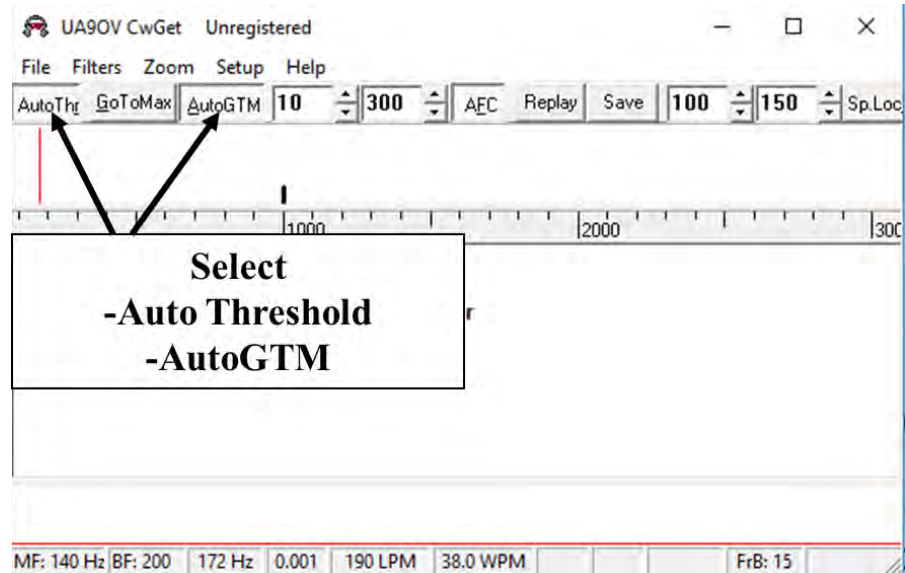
UA9OV CwGet Unregistered

File Filters Zoom Setup Help

AutoThr GoToMax AutoGTM 10 300 AFC Replay Save 100 150 Sp.Loc

1000 2000 300

Select
-Auto Threshold
-AutoGTM

r

MF: 140 Hz BF: 200 172 Hz 0.001 190 LPM 38.0 WPM FrB: 15